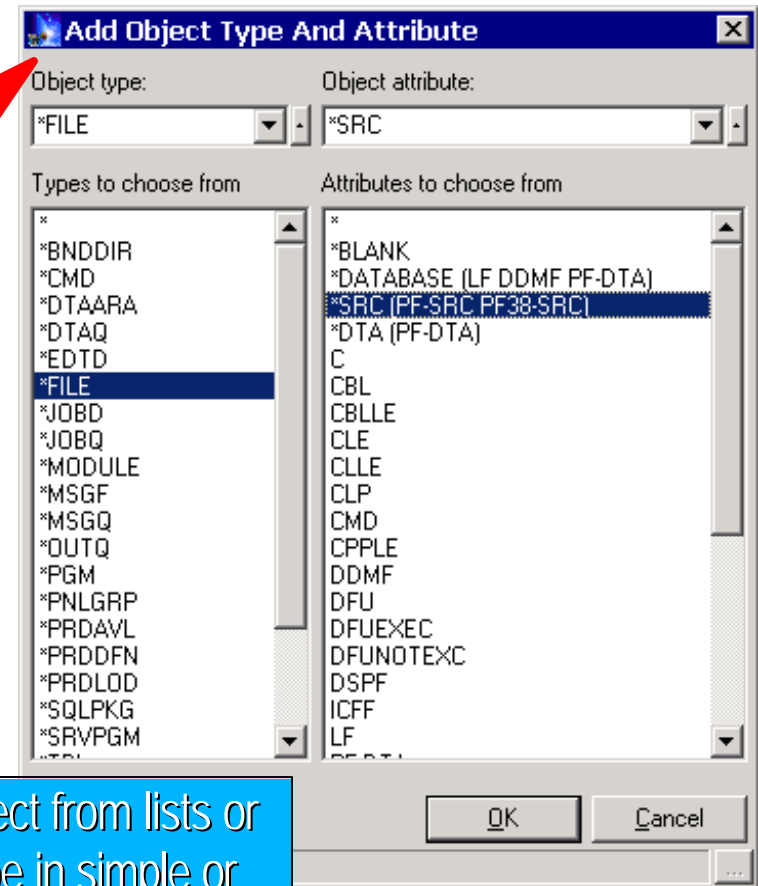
Add Object Type And Attribute

Object type:

*FILE

Object attribute:

*SRC

Types to choose from

*
*BNDDIR
*CMD
*DTAARA
*DTAQ
*EDTD
*FILE
*JOBD
*JOBQ
*MODULE
*MSGF
*MSGQ
*OUTQ
*PGM
*PNLGRP
*PRDAVL
*PRDDFN
*PRDLOD
*SQLPKG
*SRVPGM
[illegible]

Attributes to choose from

*
*BLANK
*DATABASE (LF DDMF PF-DTA)
*SRC (PF-SRC PF38-SRC)
*DTA (PF-DTA)
C
CBL
CBLLE
CLE
CLLE
CLP
CMD
CPPLE
DDMF
DFU
DFUEXEC
DFUNOTEXC
DSPF
ICFF
LF
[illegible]

OK

Cancel

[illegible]ect from lists or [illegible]e in simple or